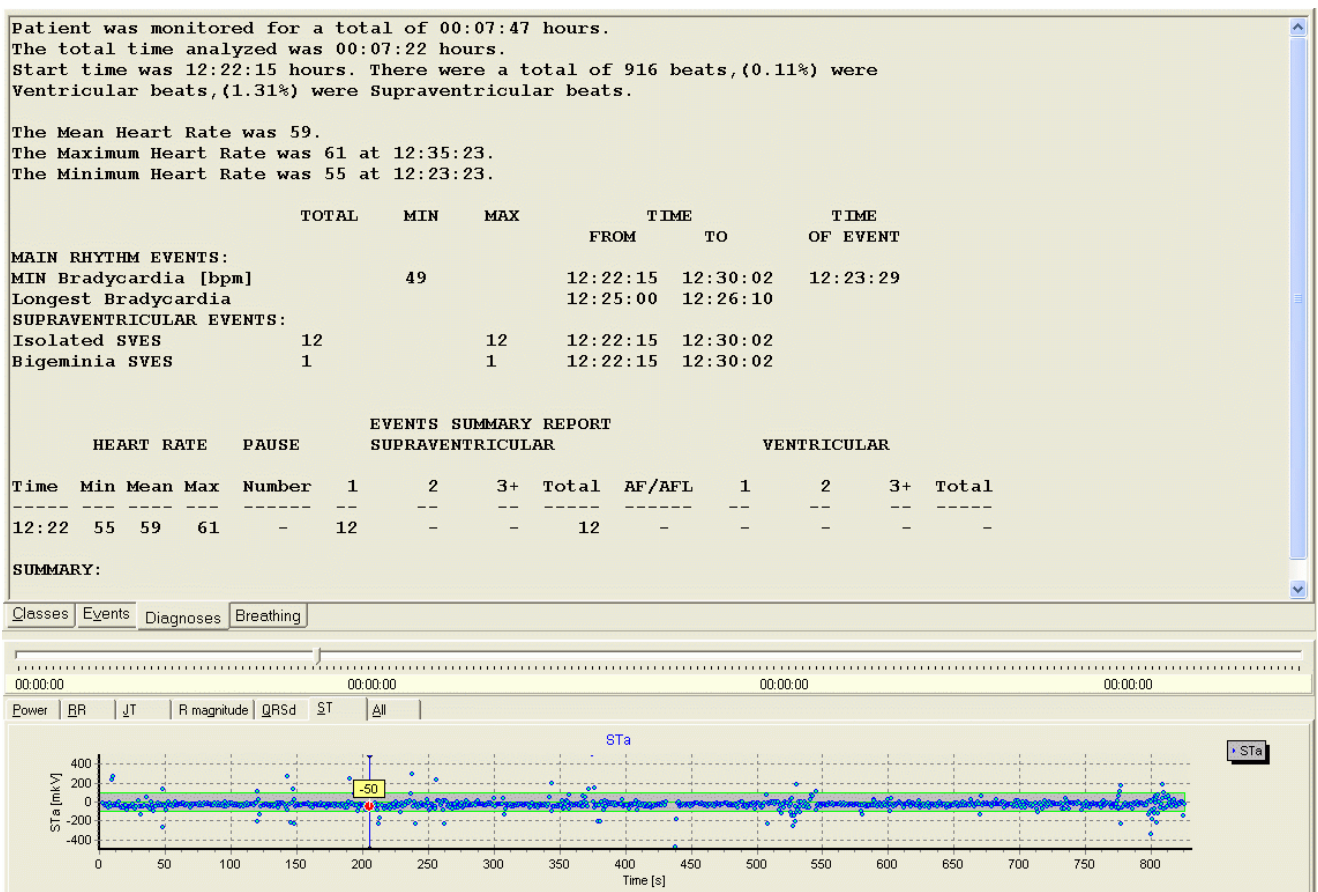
Patient was monitored for a total of 00:07:47 hours.
The total time analyzed was 00:07:22 hours.
Start time was 12:22:15 hours. There were a total of 916 beats,(0.11%) were Ventricular beats,(1.31%) were Supraventricular beats.

The Mean Heart Rate was 59.
The Maximum Heart Rate was 61 at 12:35:23.
The Minimum Heart Rate was 55 at 12:23:23.

| | TOTAL | MIN | MAX | TIME FROM | TIME TO | TIME OF EVENT |
|---|---|---|---|---|---|---|
| MAIN RHYTHM EVENTS: | | | | | | |
| MIN Bradycardia [bpm] | | 49 | | 12:22:15 | 12:30:02 | 12:23:29 |
| Longest Bradycardia | | | | 12:25:00 | 12:26:10 | |
| SUPRAVENTRICULAR EVENTS: | | | | | | |
| Isolated SVES | 12 | | 12 | 12:22:15 | 12:30:02 | |
| Bigeminia SVES | 1 | | 1 | 12:22:15 | 12:30:02 | |

EVENTS SUMMARY REPORT

HEART RATE PAUSE SUPRAVENTRICULAR VENTRICULAR

| Time | Min | Mean | Max | Number | 1 | 2 | 3+ | Total | AF/AFL | 1 | 2 | 3+ | Total |
|---|---|---|---|---|---|---|---|---|---|---|---|---|---|
| ----- | --- | ---- | --- | ------ | -- | -- | -- | ----- | ------ | -- | -- | -- | ----- |
| 12:22 | 55 | 59 | 61 | - | 12 | - | - | 12 | - | - | - | - | - |

SUMMARY:

Classes Events Diagnoses Breathing

00:00:00 00:00:00 00:00:00 00:00:00

Power RR JT R magnitude QRSd ST All

STa

STa

400 200 0 -200 -400

STa [mkV]

-50

0 50 100 150 200 250 300 350 400 450 500 550 600 650 700 750 800

Time [s]